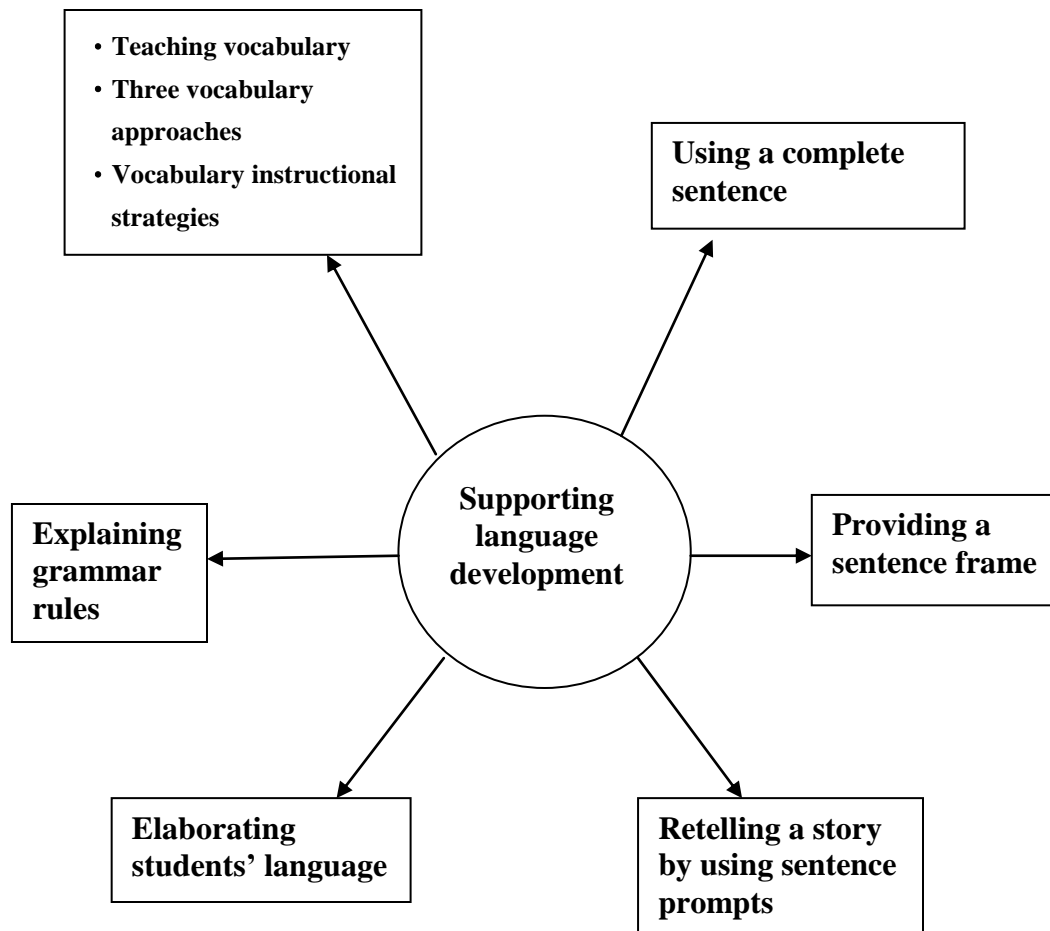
• Teaching vocabulary
• Three vocabulary approaches
• Vocabulary instructional strategies

Using a complete sentence

Supporting language development

Explaining grammar rules

Providing a sentence frame

Elaborating students' language

Retelling a story by using sentence prompts